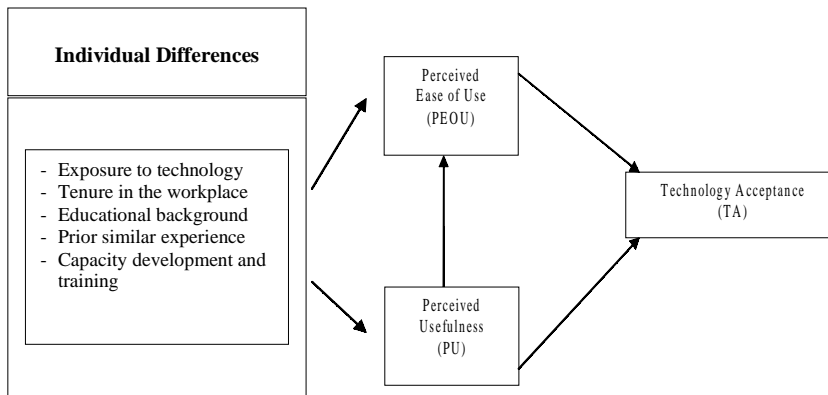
Individual Differences

- Exposure to technology
- Tenure in the workplace
- Educational background
- Prior similar experience
- Capacity development and training

Perceived Ease of Use (PEOU)

Perceived Usefulness (PU)

Technology Acceptance (TA)